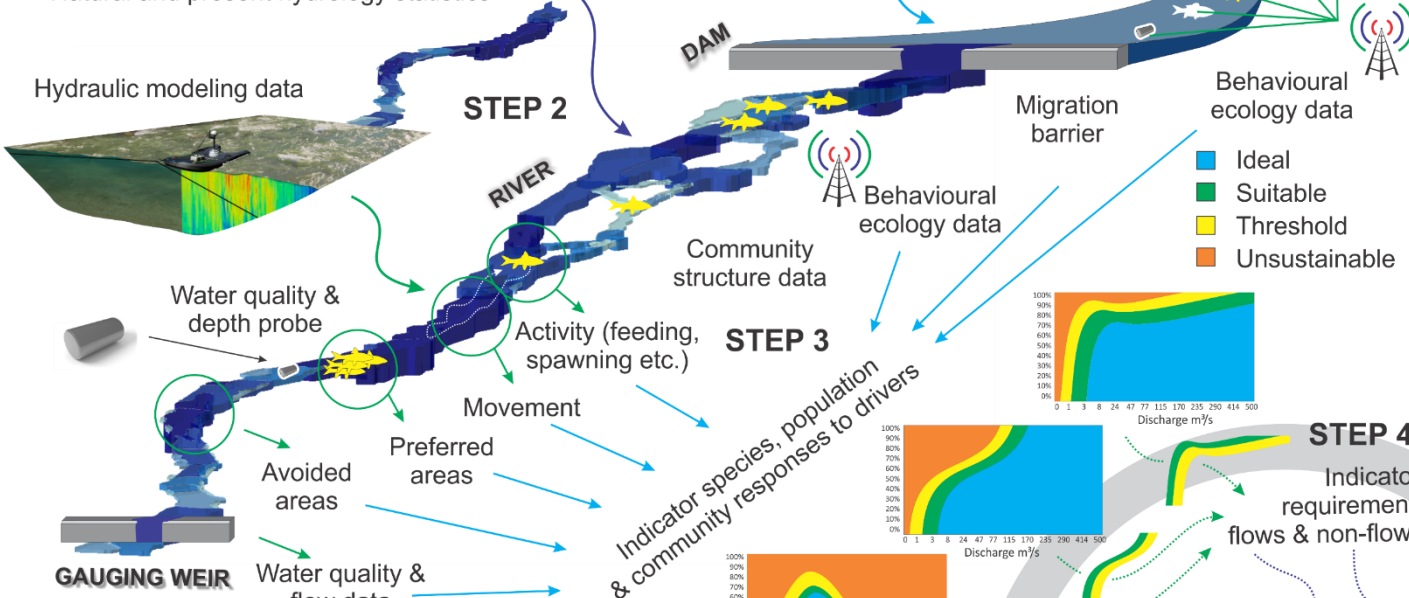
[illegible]

DAM

Hydraulic modeling data

STEP 2

Migration barrier

Behavioural ecology data

RIVER

Behavioural ecology data

Ideal
Suitable
Threshold
Unsustainable

Community structure data

Water quality & depth probe

Activity (feeding, spawning etc.)

STEP 3

Indicator species, population & community responses to drivers

Movement

Preferred areas

Avoided areas

100%
90%
80%
70%
60%
50%
40%
30%
20%
10%
0%
0 1 3 8 24 47 77 115 170 235 290 414 500
Discharge m³/s

100%
90%
80%
70%
60%
50%
40%
30%
20%
10%
0%
0 1 3 8 24 47 77 115 170 235 290 414 500
Discharge m³/s

STEP 4

Indicato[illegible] requiremen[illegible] flows & non-flow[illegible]

GAUGING WEIR

Water quality & flow data

100%
90%
80%
70%
60%